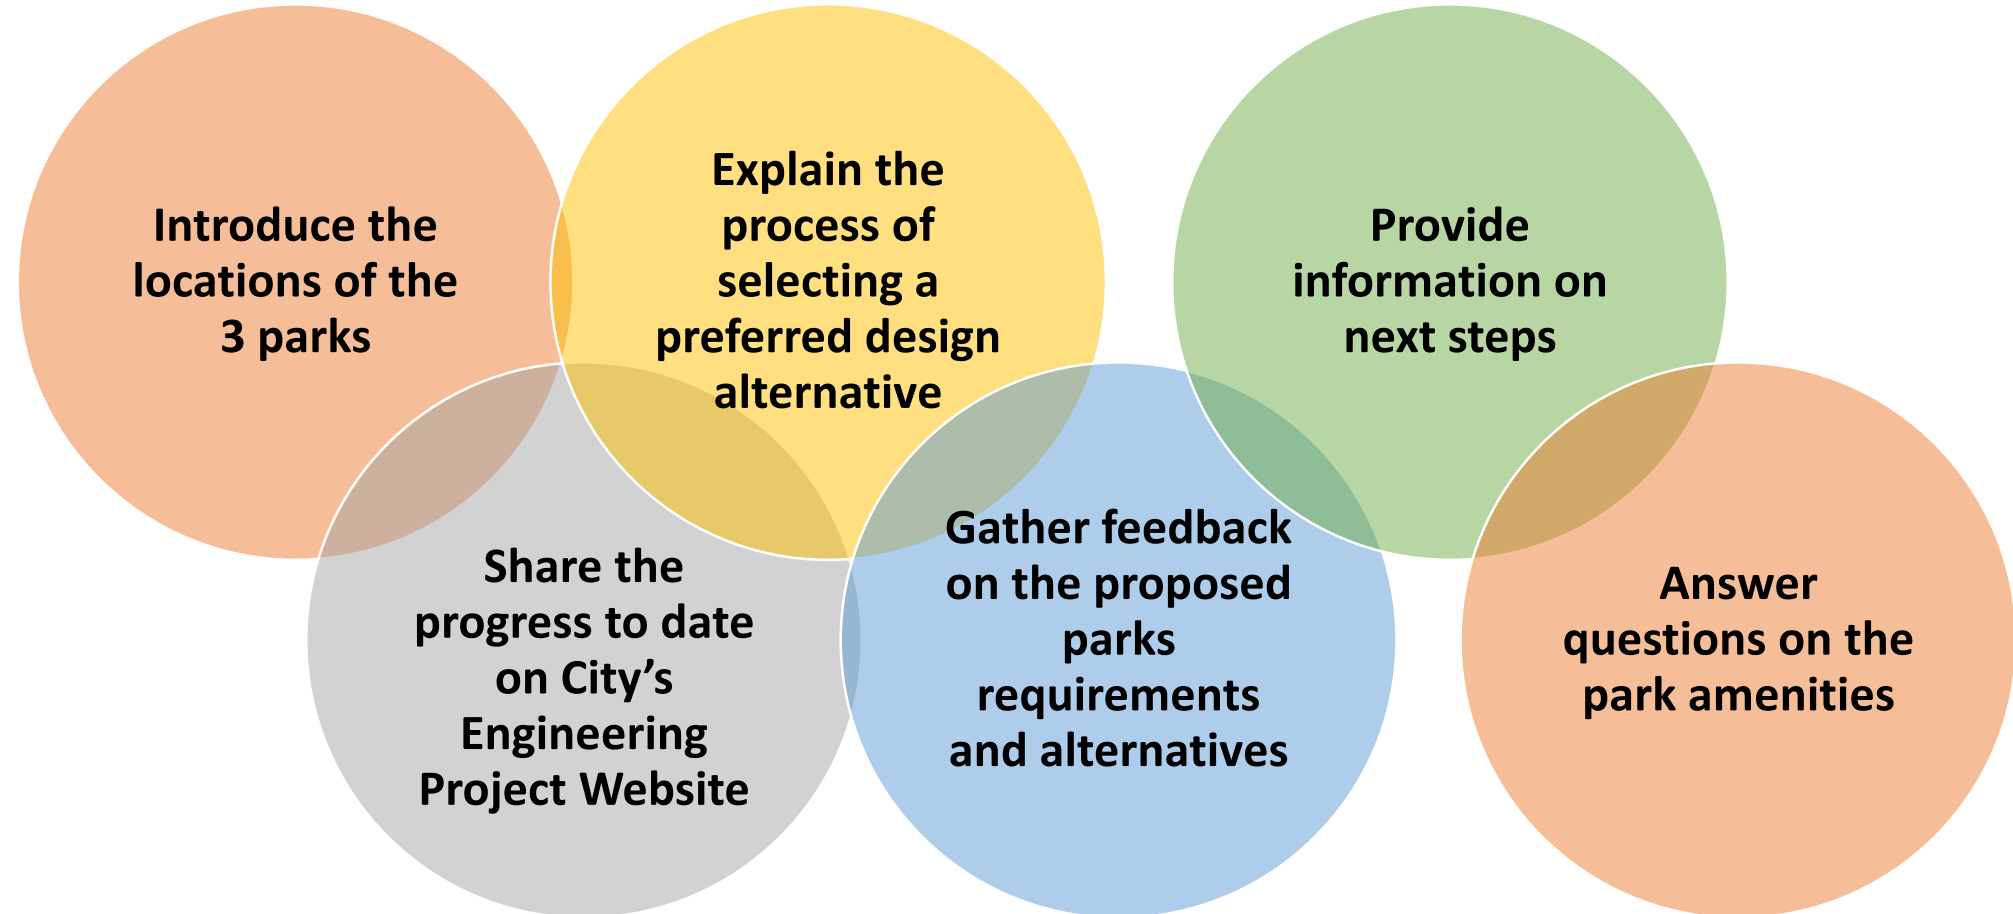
Introduce the locations of the 3 parks

Explain the process of selecting a preferred design alternative

Provide information on next steps

Share the progress to date on City's Engineering Project Website

Gather feedback on the proposed parks requirements and alternatives

Answer questions on the park amenities